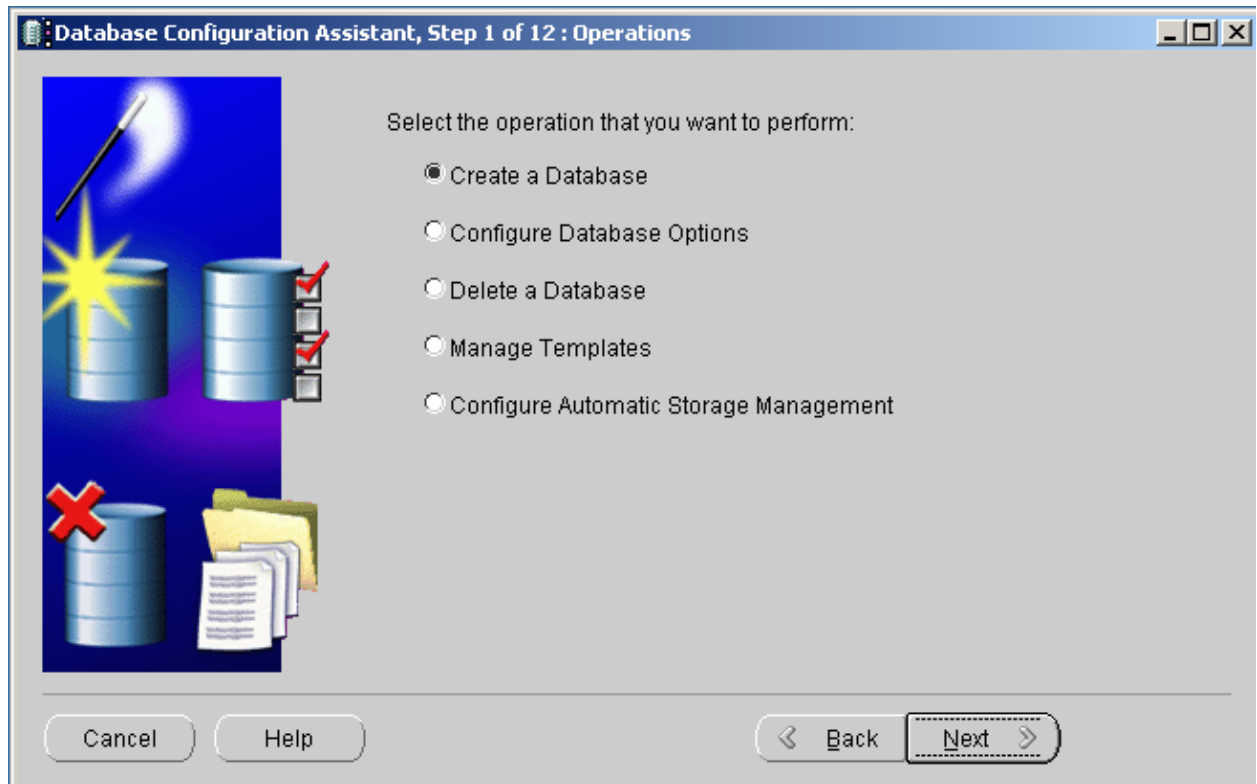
Database Configuration Assistant, Step 1 of 12 : Operations

Select the operation that you want to perform:

Create a Database

Configure Database Options

Delete a Database

Manage Templates

Configure Automatic Storage Management

Cancel

Help

Back

Next